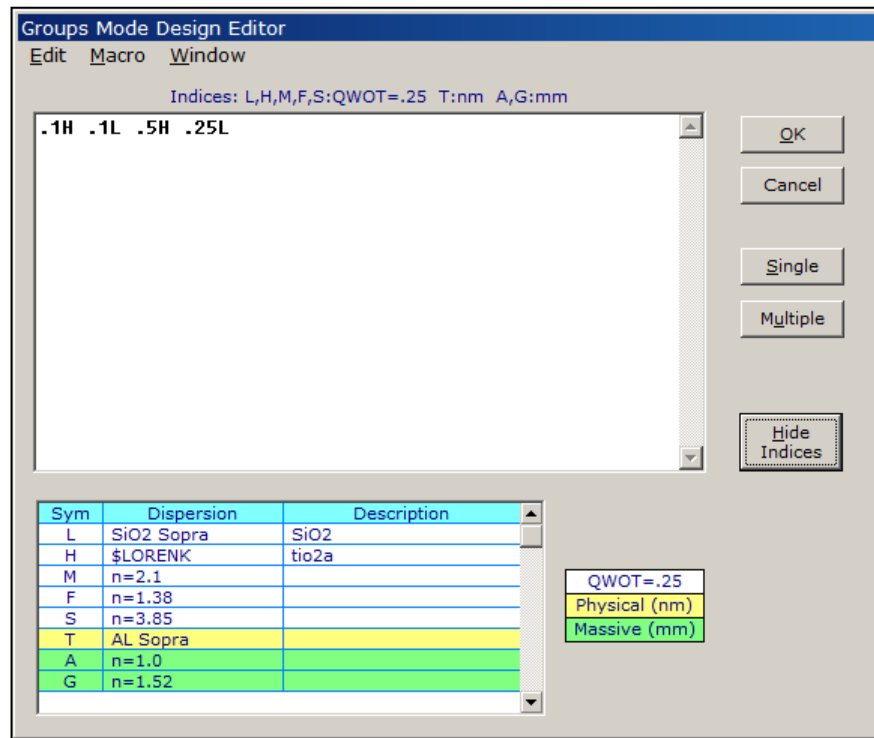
Groups Mode Design Editor

Edit Macro Window

Indices: L,H,M,F,S:QWOT=.25 T:nm A,G:mm

.1H .1L .5H .25L

OK

Cancel

Single

Multiple

Hide Indices

| Sym | Dispersion | Description |
|---|---|---|
| L | SiO2 Sopra | SiO2 |
| H | $LORENK | tio2a |
| M | n=2.1 | |
| F | n=1.38 | |
| S | n=3.85 | |
| T | AL Sopra | |
| A | n=1.0 | |
| G | n=1.52 | |

QWOT=.25

Physical (nm)

Massive (mm)